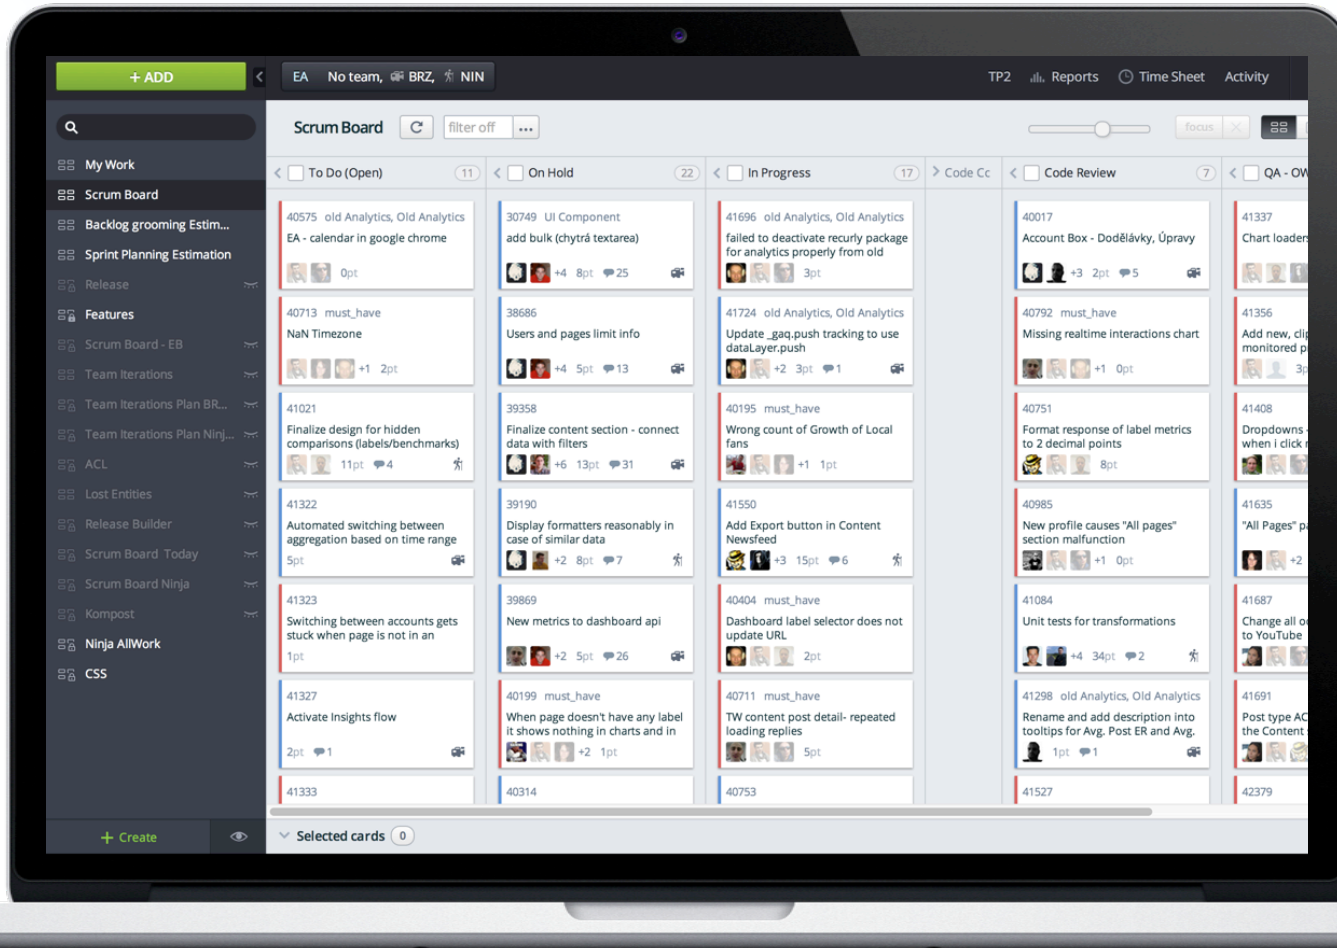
+ ADD

EA No team, BRZ, NIN

TP2 Reports Time Sheet Activity

My Work
Scrum Board
Backlog grooming Estim...
Sprint Planning Estimation
Release
Features
Scrum Board - EB
Team Iterations
Team Iterations Plan BR...
Team Iterations Plan Ninj...
ACL
Lost Entities
Release Builder
Scrum Board Today
Scrum Board Ninja
Kompost
Ninja AllWork
CSS

+ Create

Scrum Board filter off ...

focus

To Do (Open) 11
On Hold 22
In Progress 17
Code Cc
Code Review 7
QA - OW

40575 old Analytics, Old Analytics
EA - calendar in google chrome
0pt

40713 must_have
NaN Timezone
+1 2pt

41021
Finalize design for hidden comparisons (labels/benchmarks)
11pt 4

41322
Automated switching between aggregation based on time range
5pt

41323
Switching between accounts gets stuck when page is not in an
1pt

41327
Activate Insights flow
2pt 1

41333

30749 UI Component
add bulk (chytrá textarea)
+4 8pt 25

38686
Users and pages limit info
+4 5pt 13

39358
Finalize content section - connect data with filters
+6 13pt 31

39190
Display formatters reasonably in case of similar data
+2 8pt 7

39869
New metrics to dashboard api
+2 5pt 26

40199 must_have
When page doesn't have any label it shows nothing in charts and in
+2 1pt

40314

41696 old Analytics, Old Analytics
failed to deactivate recurly package for analytics properly from old
3pt

41724 old Analytics, Old Analytics
Update _gaq.push tracking to use dataLayer.push
+2 3pt 1

40195 must_have
Wrong count of Growth of Local fans
+1 1pt

41550
Add Export button in Content Newsfeed
+3 15pt 6

40404 must_have
Dashboard label selector does not update URL
2pt

40711 must_have
TW content post detail- repeated loading replies
5pt

40753

40017
Account Box - Dodělávky, Úpravy
+3 2pt 5

40792 must_have
Missing realtime interactions chart
+1 0pt

40751
Format response of label metrics to 2 decimal points
8pt

40985
New profile causes "All pages" section malfunction
+1 0pt

41084
Unit tests for transformations
+4 34pt 2

41298 old Analytics, Old Analytics
Rename and add description into tooltips for Avg. Post ER and Avg.
1pt 1

41527

41337
Chart loaders

41356
Add new, clip monitored p
3p

41408
Dropdowns when i click

41635
"All Pages" p
+2

41687
Change all o to YouTube

41691
Post type AC the Content

42379

Selected cards 0